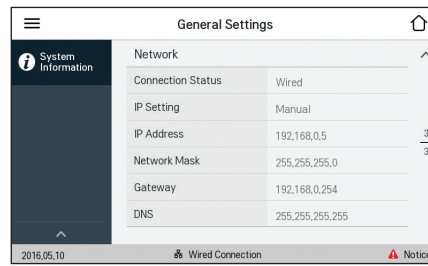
General Settings

System Information

Network

| Connection Status | Wired |
|---|---|
| IP Setting | Manual |
| IP Address | 192,168,0,5 |
| Network Mask | 255,255,255,0 |
| Gateway | 192,168,0,254 |
| DNS | 255,255,255,255 |

3
3

2016,05,10

Wired Connection

Notic